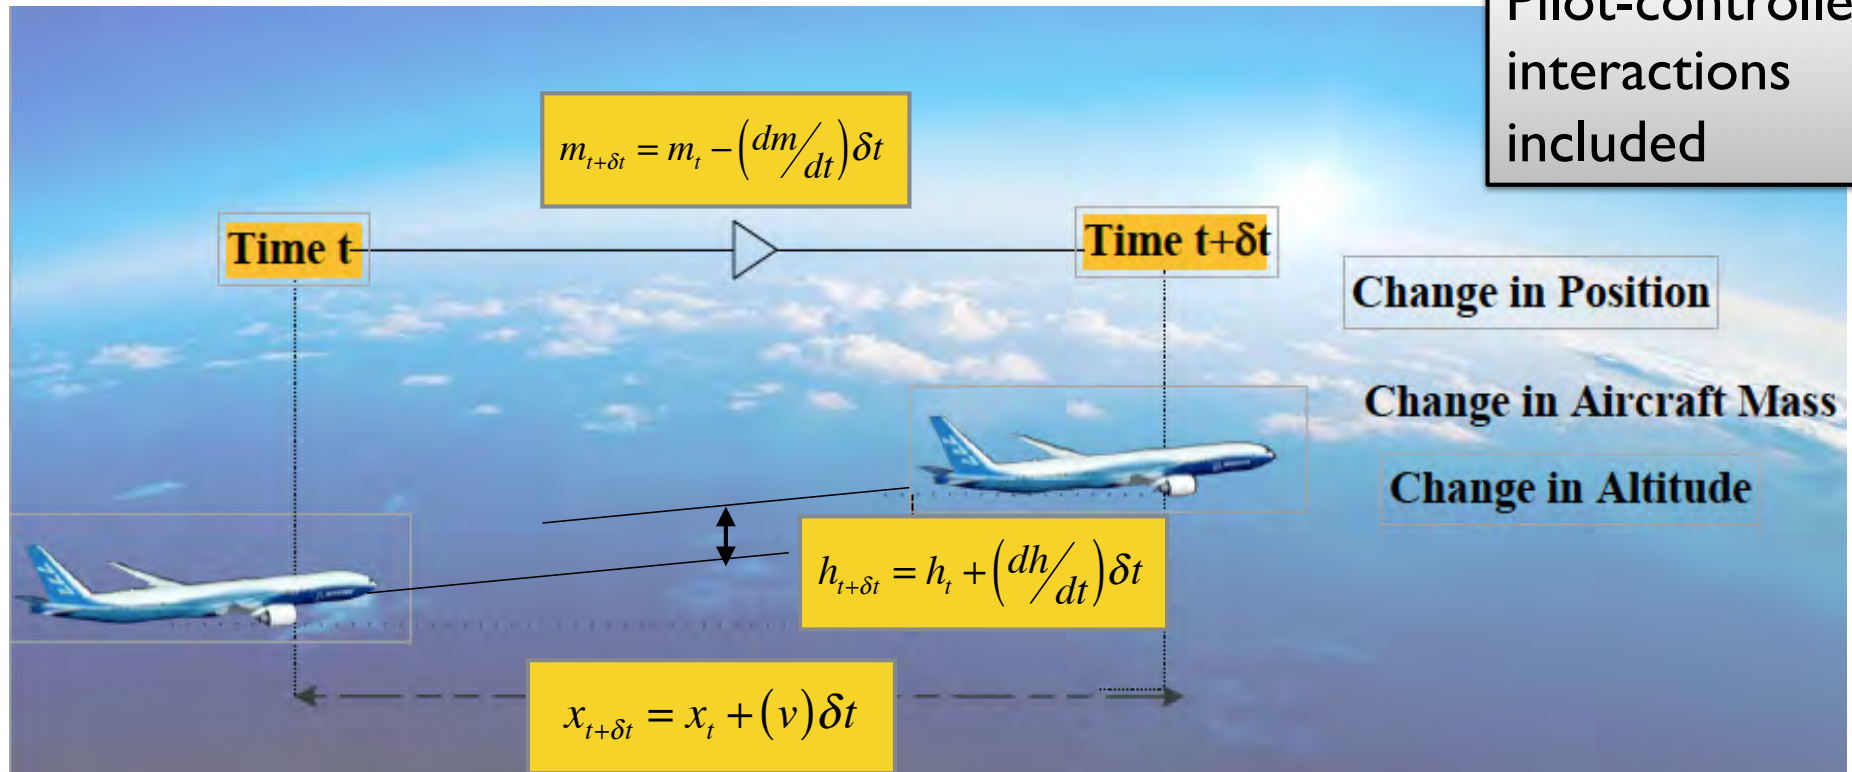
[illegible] interactions included

$m_{t+\delta t} = m_t - \left(\frac{dm}{dt}\right)\delta t$

Time t

Time t+δt

Change in Position

Change in Aircraft Mass

Change in Altitude

$h_{t+\delta t} = h_t + \left(\frac{dh}{dt}\right)\delta t$

$x_{t+\delta t} = x_t + (v)\delta t$